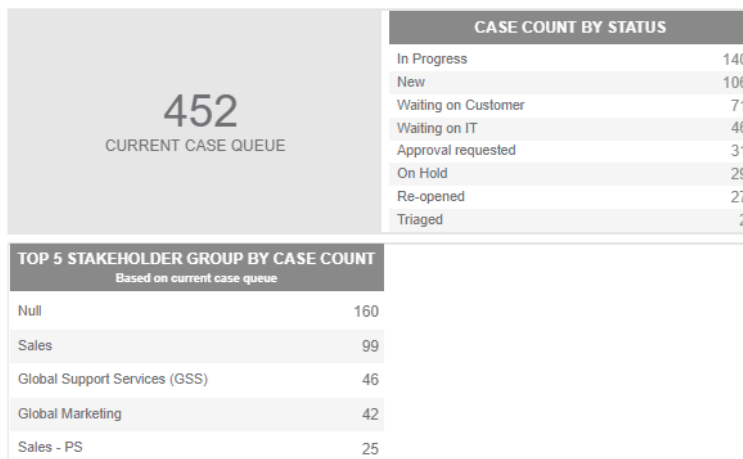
452
CURRENT CASE QUEUE

| CASE COUNT BY STATUS | |
|---|---|
| In Progress | 14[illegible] |
| New | 10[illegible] |
| Waiting on Customer | 7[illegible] |
| Waiting on IT | 4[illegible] |
| Approval requested | 3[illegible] |
| On Hold | 2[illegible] |
| Re-opened | 2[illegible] |
| Triaged | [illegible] |

| TOP 5 STAKEHOLDER GROUP BY CASE COUNT Based on current case queue | |
|---|---|
| Null | 160 |
| Sales | 99 |
| Global Support Services (GSS) | 46 |
| Global Marketing | 42 |
| Sales - PS | 25 |